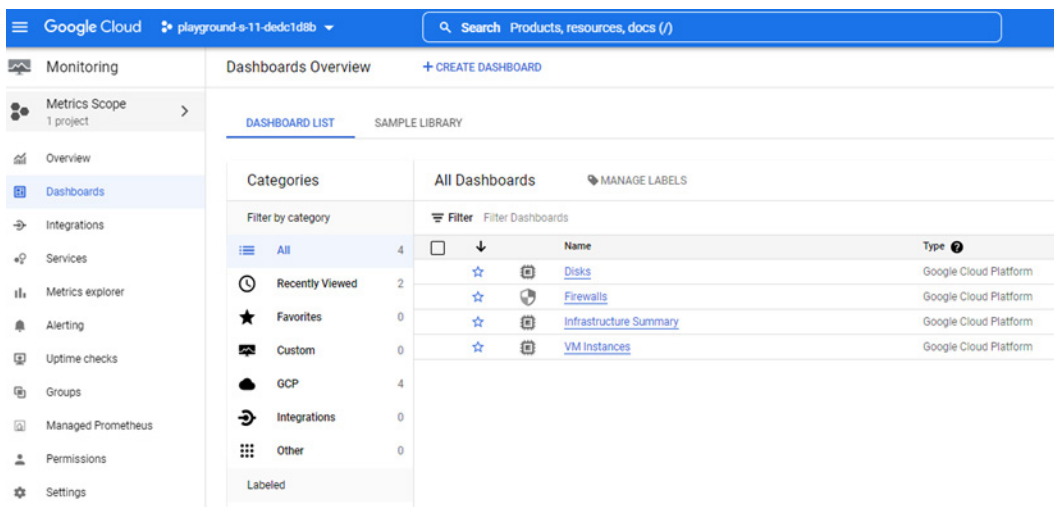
Google Cloud playground-s-11-dedc1d8b

Search Products, resources, docs (/)

Monitoring

Metrics Scope
1 project

Overview
Dashboards
Integrations
Services
Metrics explorer
Alerting
Uptime checks
Groups
Managed Prometheus
Permissions
Settings

Dashboards Overview + CREATE DASHBOARD

DASHBOARD LIST SAMPLE LIBRARY

Categories

Filter by category

| | |
|---|---|
| All | 4 |
| Recently Viewed | 2 |
| Favorites | 0 |
| Custom | 0 |
| GCP | 4 |
| Integrations | 0 |
| Other | 0 |

Labeled

All Dashboards MANAGE LABELS

Filter Filter Dashboards

| Name | Type |
|---|---|
| Disks | Google Cloud Platform |
| Firewalls | Google Cloud Platform |
| Infrastructure Summary | Google Cloud Platform |
| VM Instances | Google Cloud Platform |